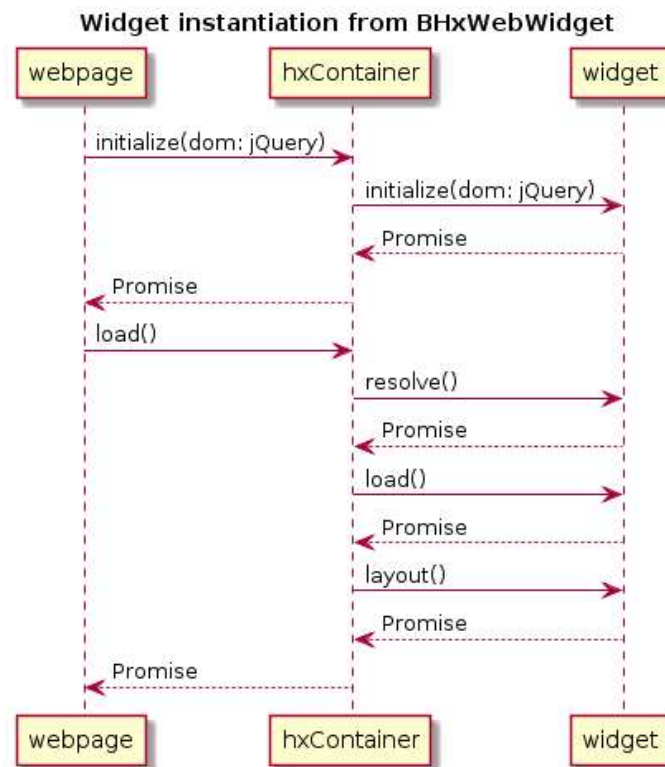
Widget instantiation from BHxWebWidget

webpage
hxContainer
widget

initialize(dom: jQuery)
initialize(dom: jQuery)
Promise
Promise
load()
resolve()
Promise
load()
Promise
layout()
Promise
Promise

webpage
hxContainer
widget